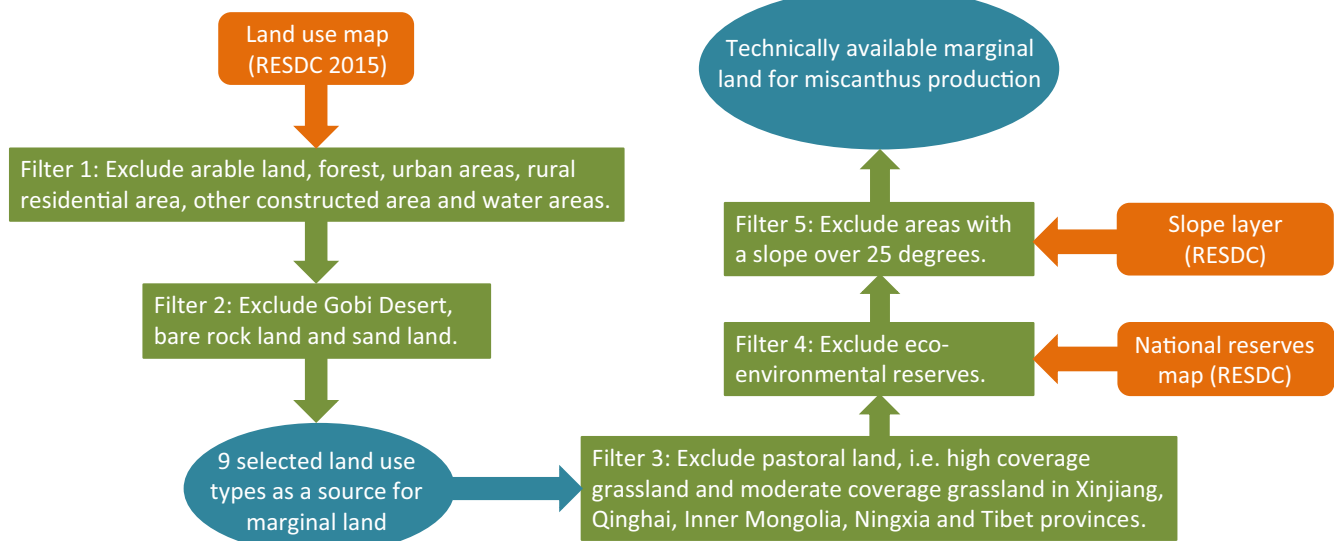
Land use map (RESDC 2015)

Filter 1: Exclude arable land, forest, urban areas, rural residential area, other constructed area and water areas.

Filter 2: Exclude Gobi Desert, bare rock land and sand land.

9 selected land use types as a source for marginal land

Filter 3: Exclude pastoral land, i.e. high coverage grassland and moderate coverage grassland in Xinjiang, Qinghai, Inner Mongolia, Ningxia and Tibet provinces.

Filter 4: Exclude eco-environmental reserves.

National reserves map (RESDC)

Filter 5: Exclude areas with a slope over 25 degrees.

Slope layer (RESDC)

Technically available marginal land for miscanthus production